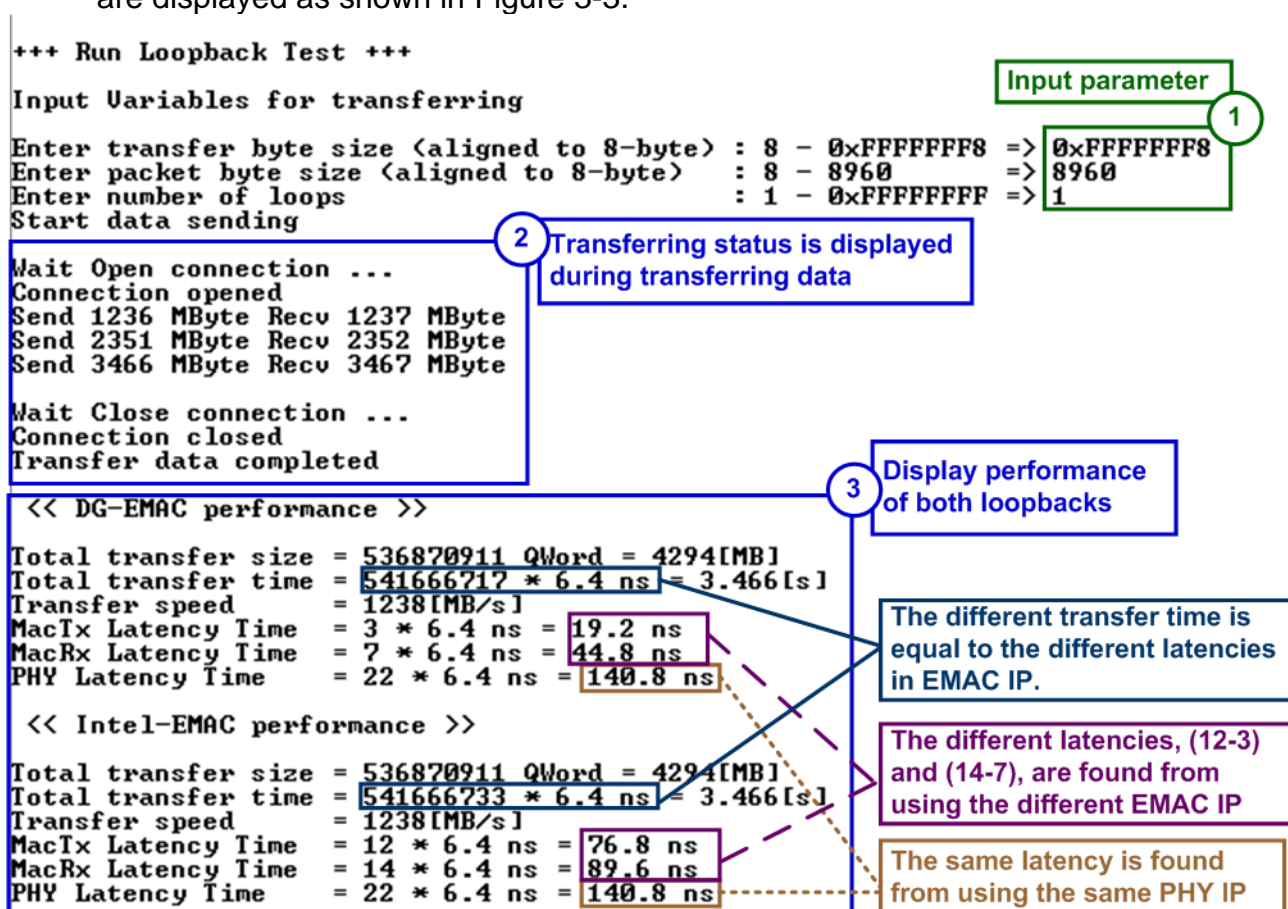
are displayed as shown in Figure 3-5.

+++ Run Loopback Test +++

Input Variables for transferring

Enter transfer byte size (aligned to 8-byte) : 8 - 0xFFFFFFF8 => 0xFFFFFFF8
Enter packet byte size (aligned to 8-byte) : 8 - 8960 => 8960
Enter number of loops : 1 - 0xFFFFFFFF => 1
Start data sending

Input parameter

1

2

Transferring status is displayed during transferring data

Wait Open connection ...
Connection opened
Send 1236 MByte Recv 1237 MByte
Send 2351 MByte Recv 2352 MByte
Send 3466 MByte Recv 3467 MByte

Wait Close connection ...
Connection closed
Transfer data completed

3

Display performance of both loopbacks

<< DG-EMAC performance >>

Total transfer size = 536870911 QWord = 4294[MB]
Total transfer time = 541666717 * 6.4 ns = 3.466[s]
Transfer speed = 1238[MB/s]
MacTx Latency Time = 3 * 6.4 ns = 19.2 ns
MacRx Latency Time = 7 * 6.4 ns = 44.8 ns
PHY Latency Time = 22 * 6.4 ns = 140.8 ns

The different transfer time is equal to the different latencies in EMAC IP.

<< Intel-EMAC performance >>

Total transfer size = 536870911 QWord = 4294[MB]
Total transfer time = 541666733 * 6.4 ns = 3.466[s]
Transfer speed = 1238[MB/s]
MacTx Latency Time = 12 * 6.4 ns = 76.8 ns
MacRx Latency Time = 14 * 6.4 ns = 89.6 ns
PHY Latency Time = 22 * 6.4 ns = 140.8 ns

The different latencies, (12-3) and (14-7), are found from using the different EMAC IP

The same latency is found from using the same PHY IP